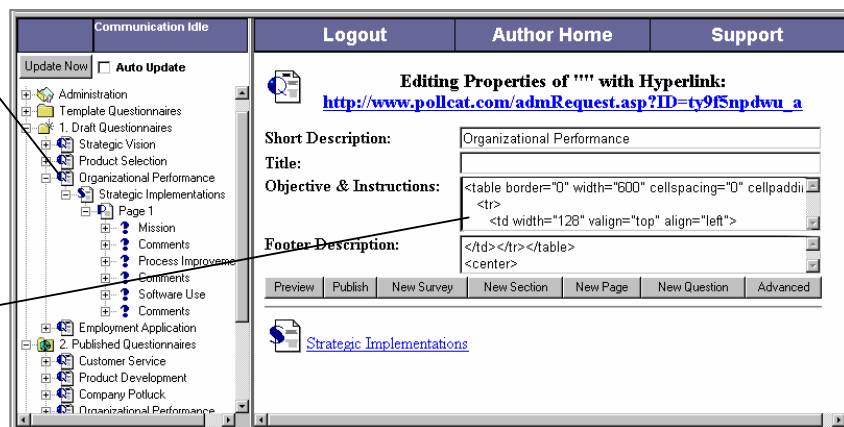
Communication Idle

Update Now
Auto Update

Administration
Template Questionnaires
1. Draft Questionnaires
Strategic Vision
Product Selection
Organizational Performance
Strategic Implementations
Page 1
Mission
Comments
Process Improveme
Comments
Software Use
Comments
Employment Application
2. Published Questionnaires
Customer Service
Product Development
Company Potluck
Organizational Performance

Logout
Author Home
Support

Editing Properties of "" with Hyperlink:
http://www.pollcat.com/admRequest.asp?ID=ty9f5npdwu_a

| Short Description: | Organizational Performance |
|---|---|
| Title: | |
| Objective & Instructions: | <table border="0" width="600" cellspacing="0" cellpaddi <tr> <td width="128" valign="top" align="left"> |
| Footer Description: | </td></tr></table> <center> |

Preview
Publish
New Survey
New Section
New Page
New Question
Advanced

Strategic Implementations